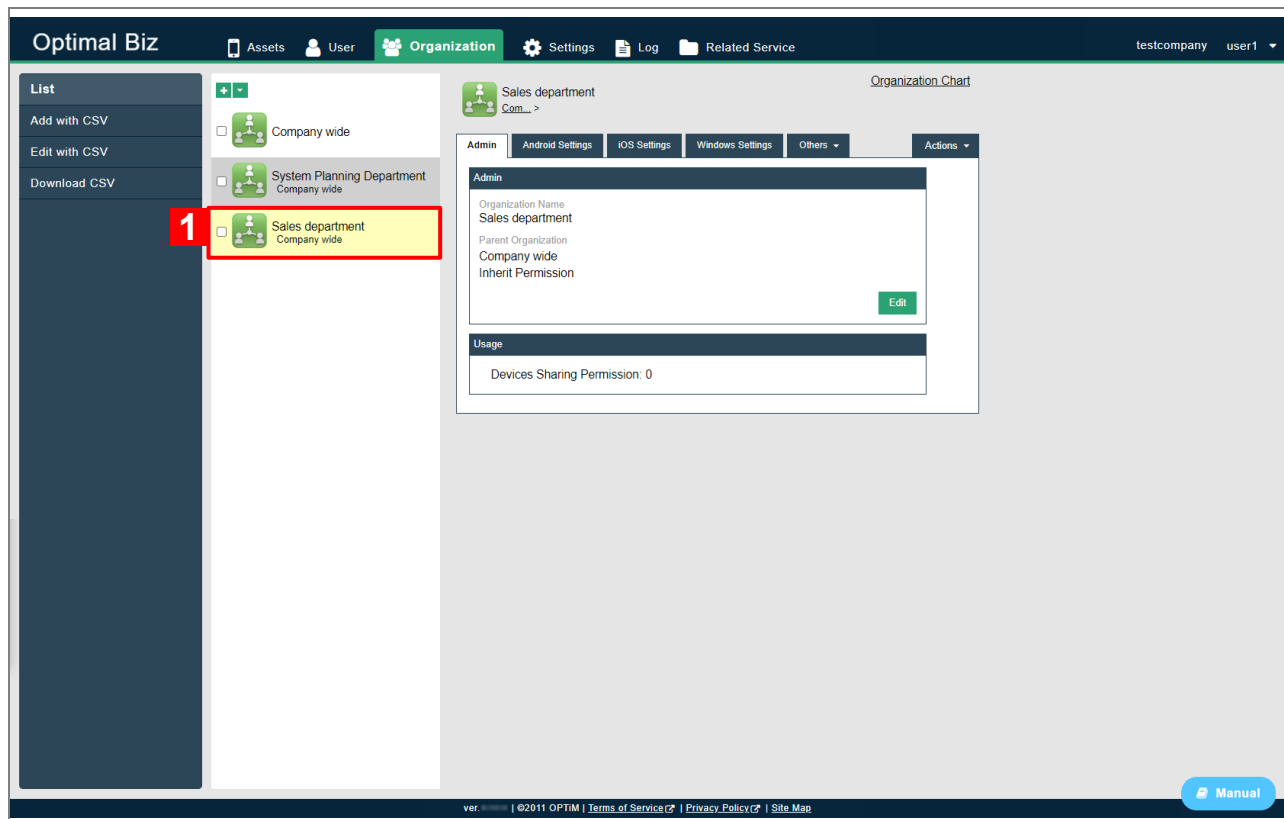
Optimal Biz Assets User Organization Settings Log Related Service testcompany user1

List
Add with CSV
Edit with CSV
Download CSV

Company wide
System Planning Department
Company wide
1
Sales department
Company wide

Sales department
Com... >

Organization Chart

Admin | Android Settings | iOS Settings | Windows Settings | Others | Actions

Admin
Organization Name
Sales department
Parent Organization
Company wide
Inherit Permission
Edit

Usage
Devices Sharing Permission: 0

Manual

ver. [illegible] | ©2011 OPTiM | Terms of Service | Privacy Policy | Site Map